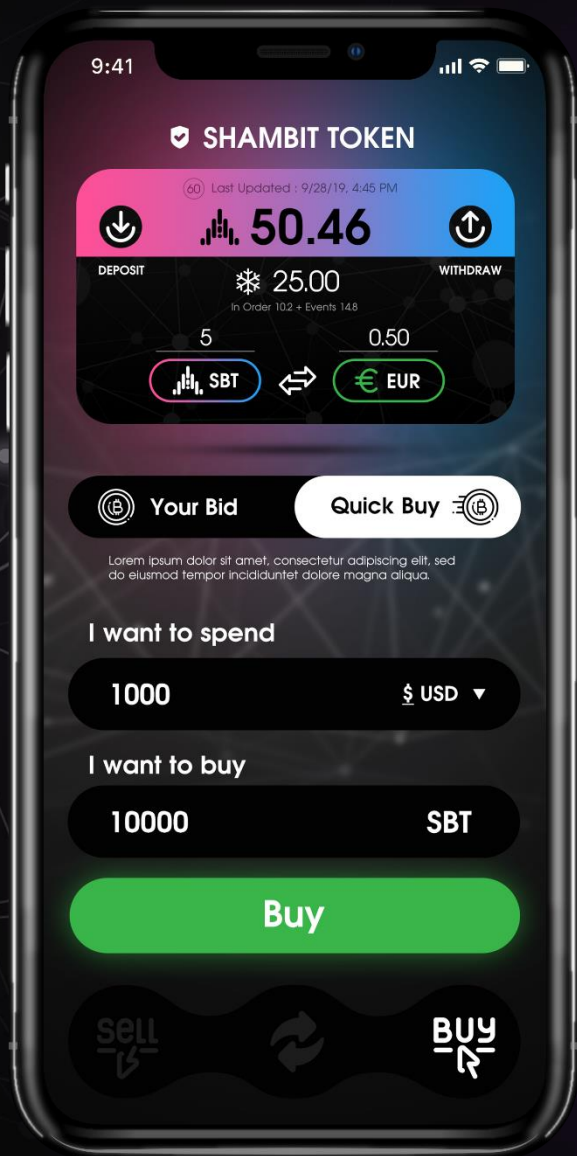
9:41

SHAMBIT TOKEN

60 Last Updated : 9/28/19, 4:45 PM

50.46

DEPOSIT

WITHDRAW

25.00

In Order 10.2 + Events 14.8

5

0.50

SBT

EUR

Your Bid

Quick Buy

Lorem ipsum dolor sit amet, consectetur adipiscing elit, sed do eiusmod tempor incididuntet dolore magna aliqua.

I want to spend

1000

$ USD

I want to buy

10000

SBT

Buy

SELL

BUY